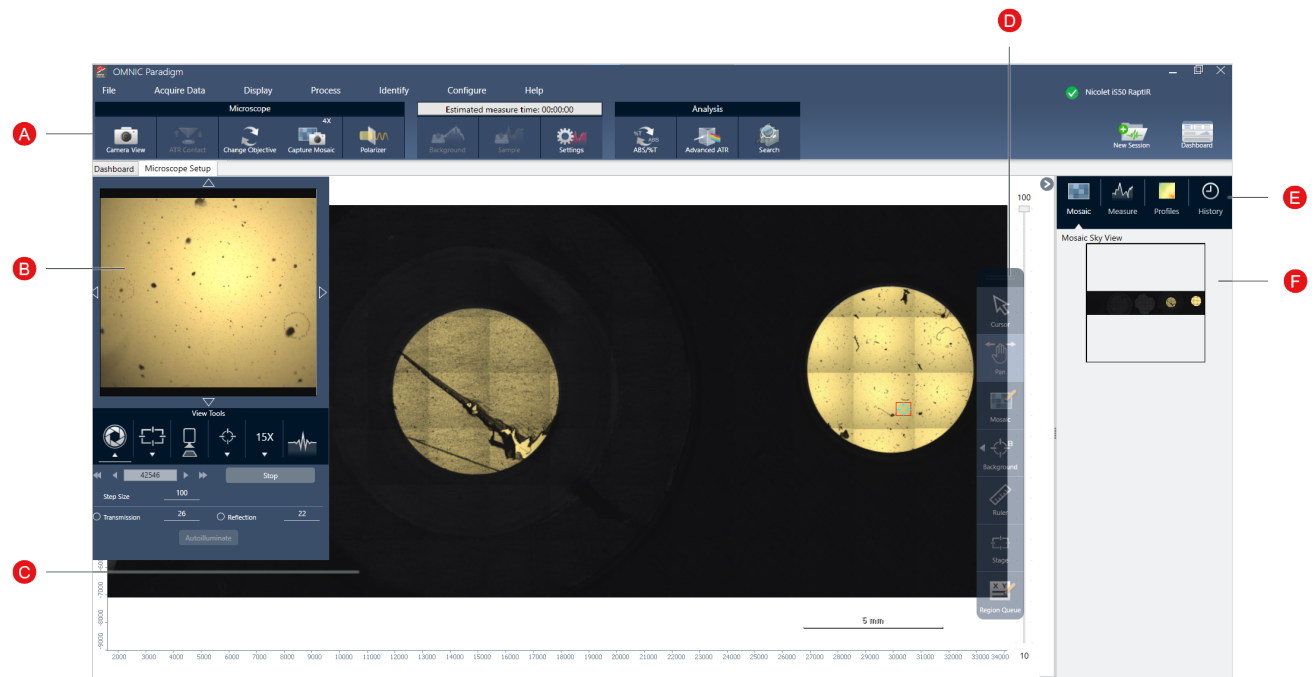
D

OMNIC Paradigm

File Acquire Data Display Process Identify Configure Help

Nicolet iS50 RaptIR

Microscope

Estimated measure time: 00:00:00

Analysis

A

Camera View ATR Contact Change Objective 4X Capture Mosaic Polarizer Background Sample Settings ABS/%T Advanced ATR Search

New Session Dashboard

Dashboard Microscope Setup

100

Mosaic Measure Profiles History

E

Mosaic Sky View

B

F

View Tools

15X

42546 Stop

Step Size 100

Transmission 26 Reflection 22

AutoIlluminate

Cursor

Pan

Mosaic

Background

Ruler

Stage

Region Queue

C

-6000 -7000 -8000 -9000

5 mm

10

2000 3000 4000 5000 6000 7000 8000 9000 10000 11000 12000 13000 14000 15000 16000 17000 18000 19000 20000 21000 22000 23000 24000 25000 26000 27000 28000 29000 30000 31000 32000 33000 34000